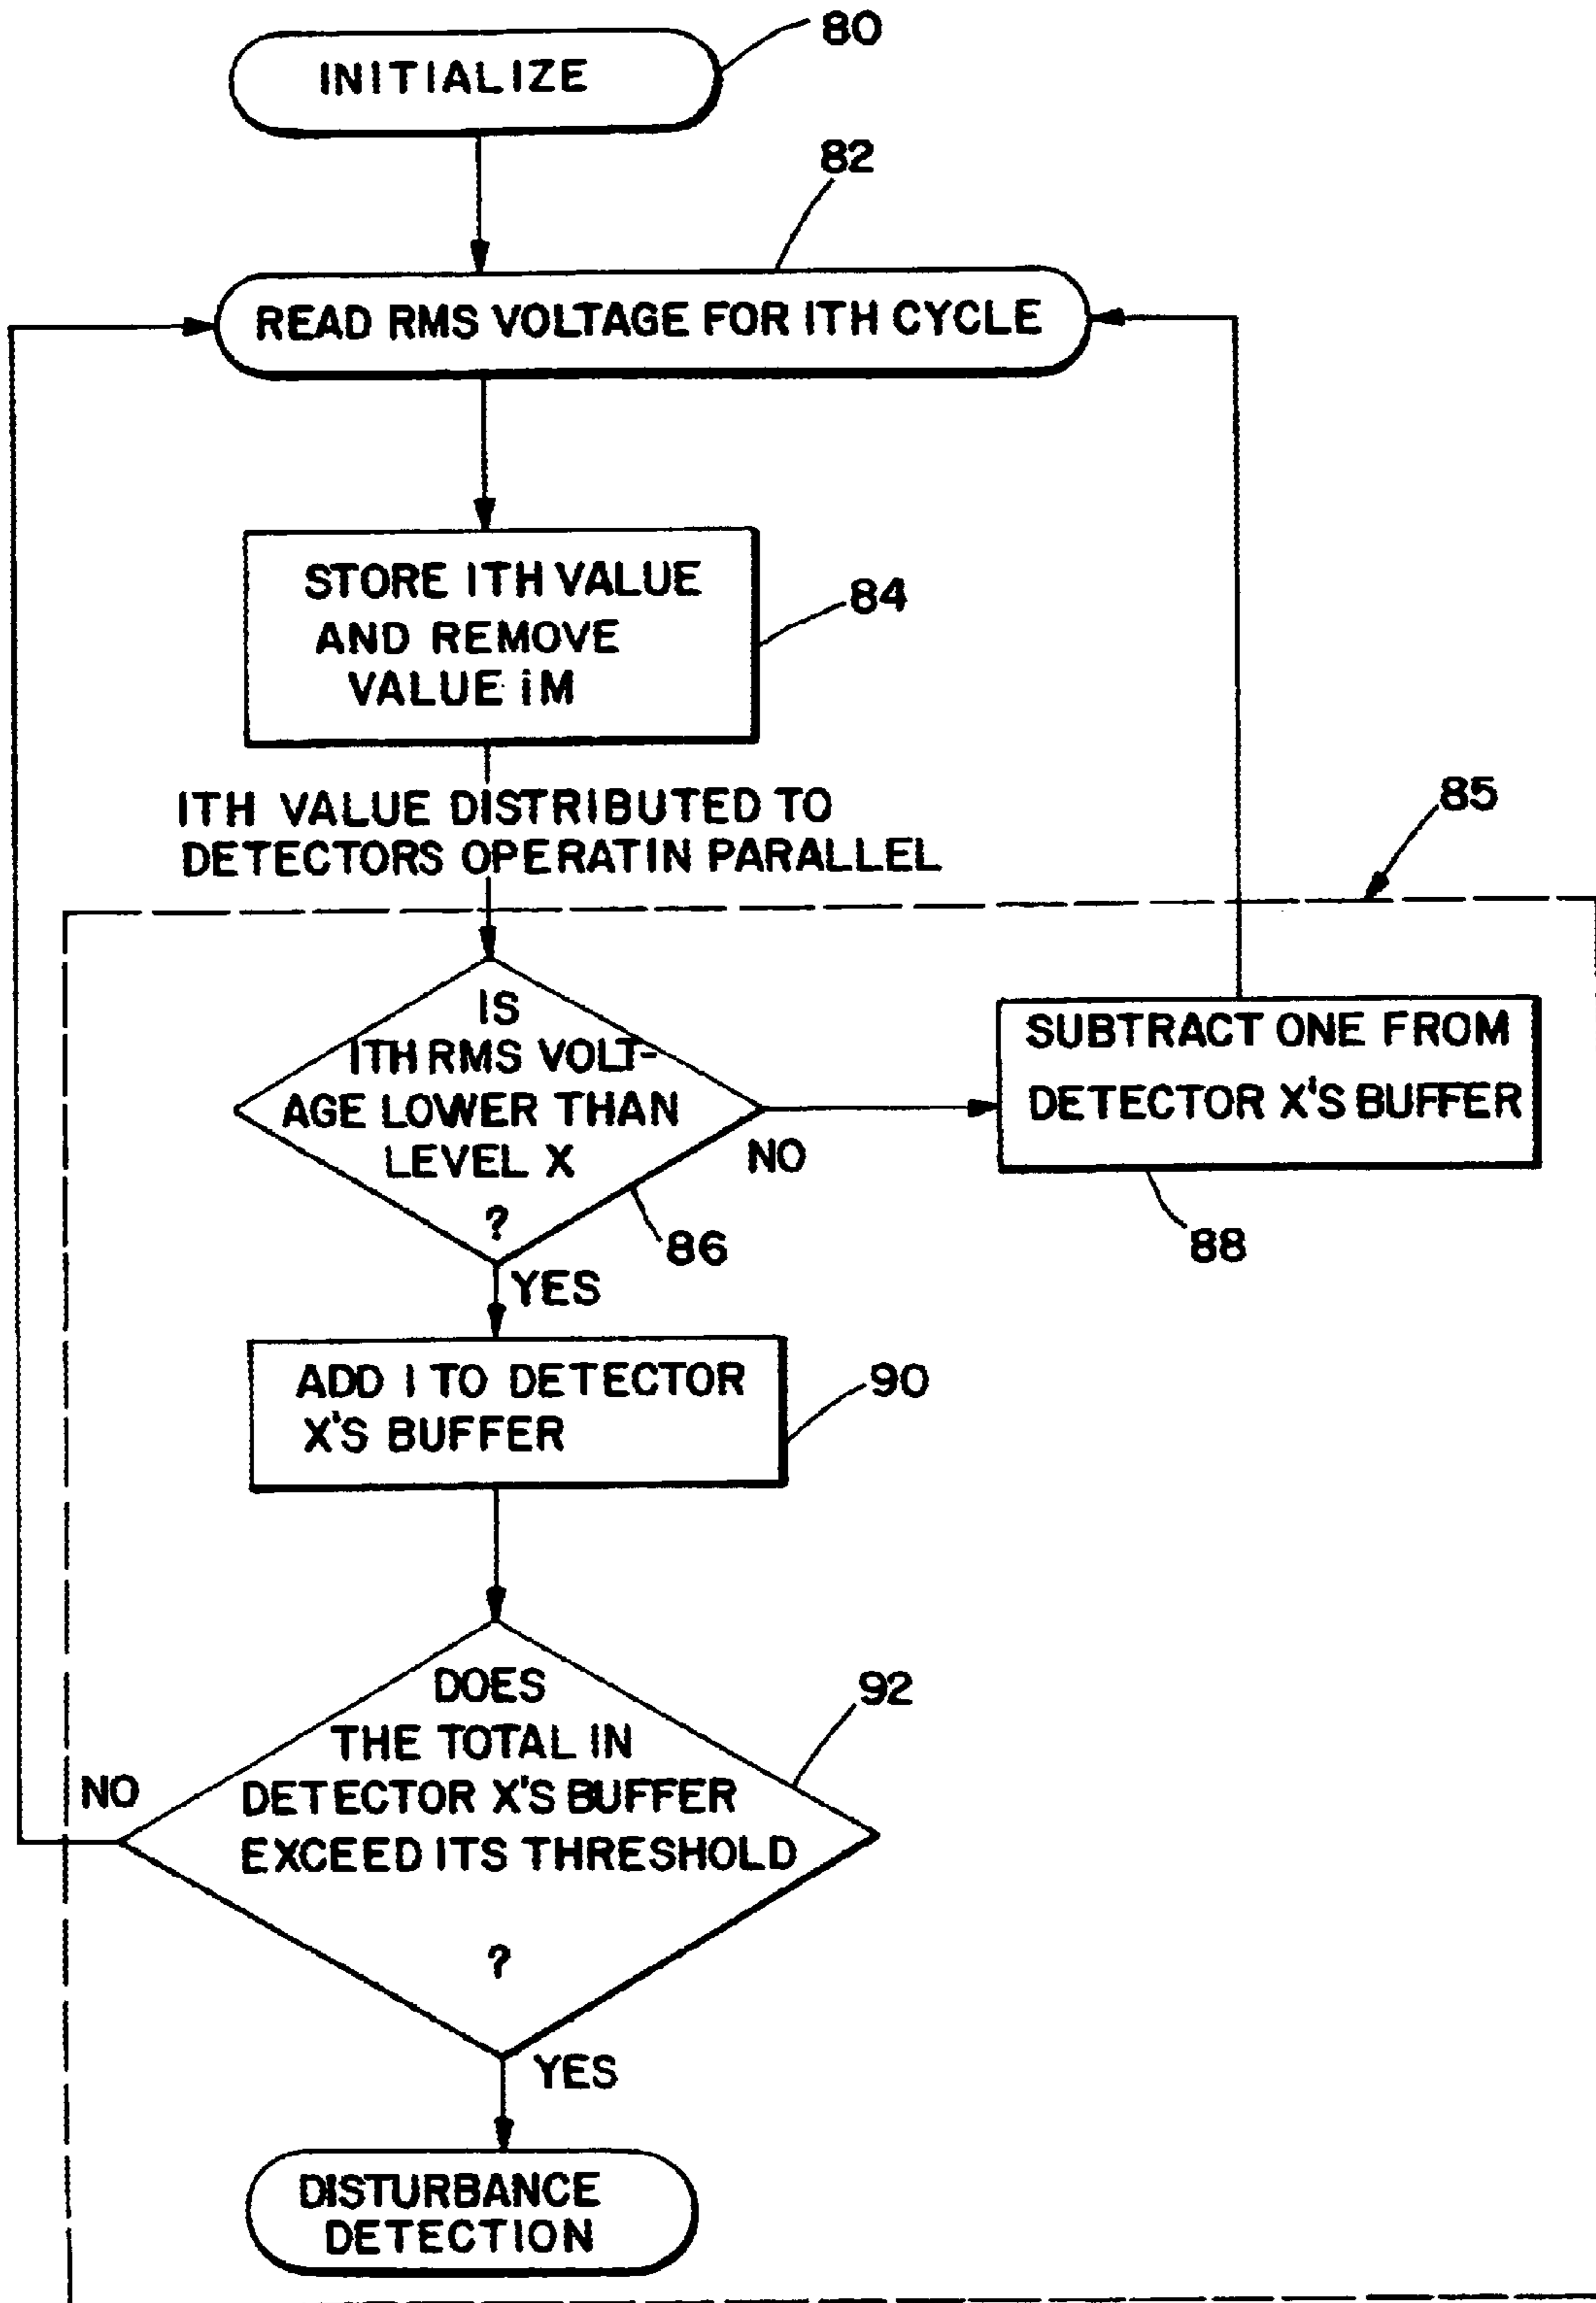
INITIALIZE
80

82
READ RMS VOLTAGE FOR ITH CYCLE

STORE ITH VALUE AND REMOVE VALUE iM
84

ITH VALUE DISTRIBUTED TO DETECTORS OPERATIN PARALLEL
85

IS ITH RMS VOLTAGE LOWER THAN LEVEL X ?
NO
86

SUBTRACT ONE FROM DETECTOR X'S BUFFER
88

YES

ADD I TO DETECTOR X'S BUFFER
90

DOES THE TOTAL IN DETECTOR X'S BUFFER EXCEED ITS THRESHOLD ?
92
NO

YES

DISTURBANCE DETECTION